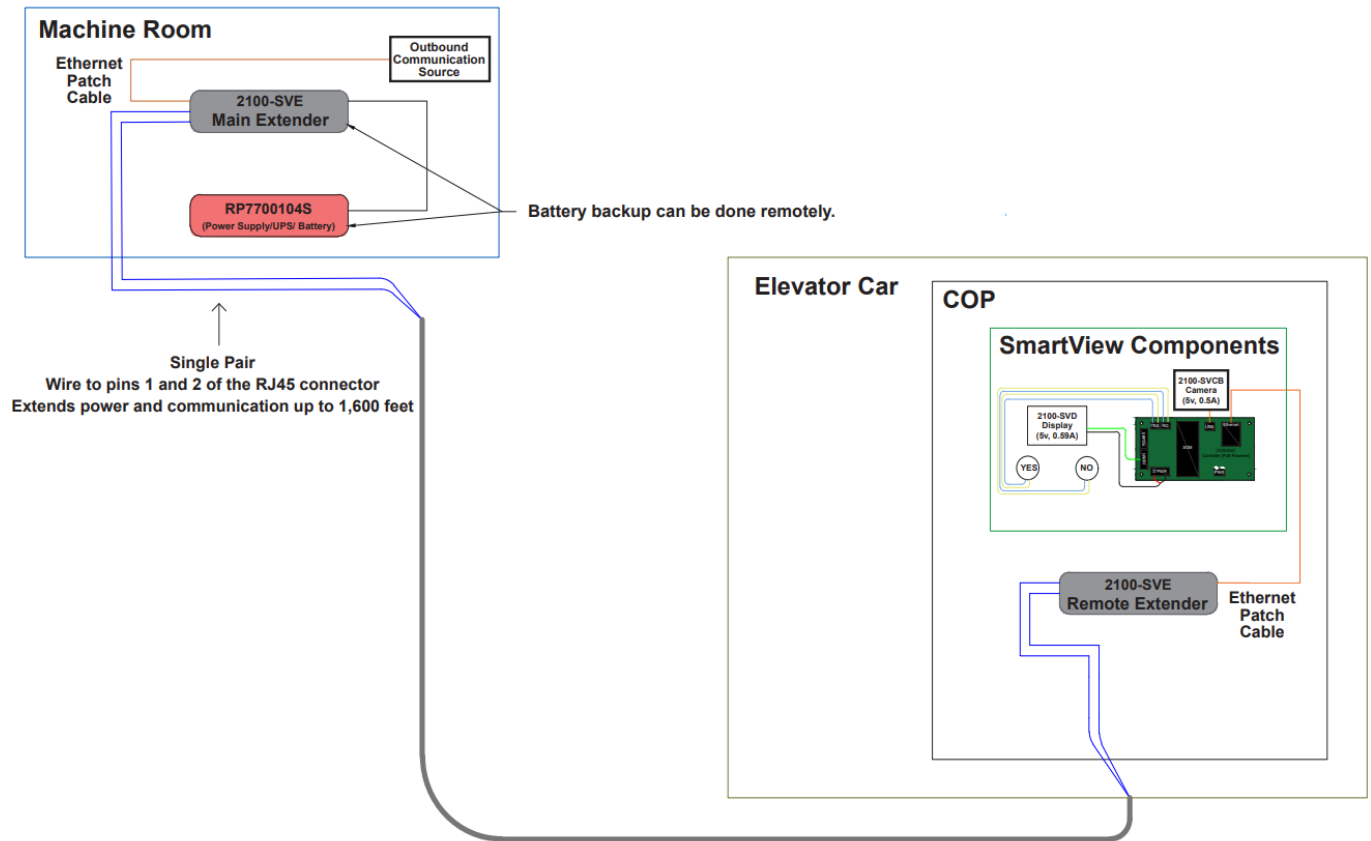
Machine Room

Outbound Communication Source

Ethernet Patch Cable

2100-SVE
Main Extender

RP7700104S
(Power Supply/UPS/ Battery)

Battery backup can be done remotely.

Single Pair
Wire to pins 1 and 2 of the RJ45 connector
Extends power and communication up to 1,600 feet

Elevator Car

COP

SmartView Components

2100-SVCB
Camera
(5v, 0.5A)

2100-SVD
Display
(5v, 0.59A)

YES

NO

2100-SVE
Remote Extender

Ethernet Patch Cable